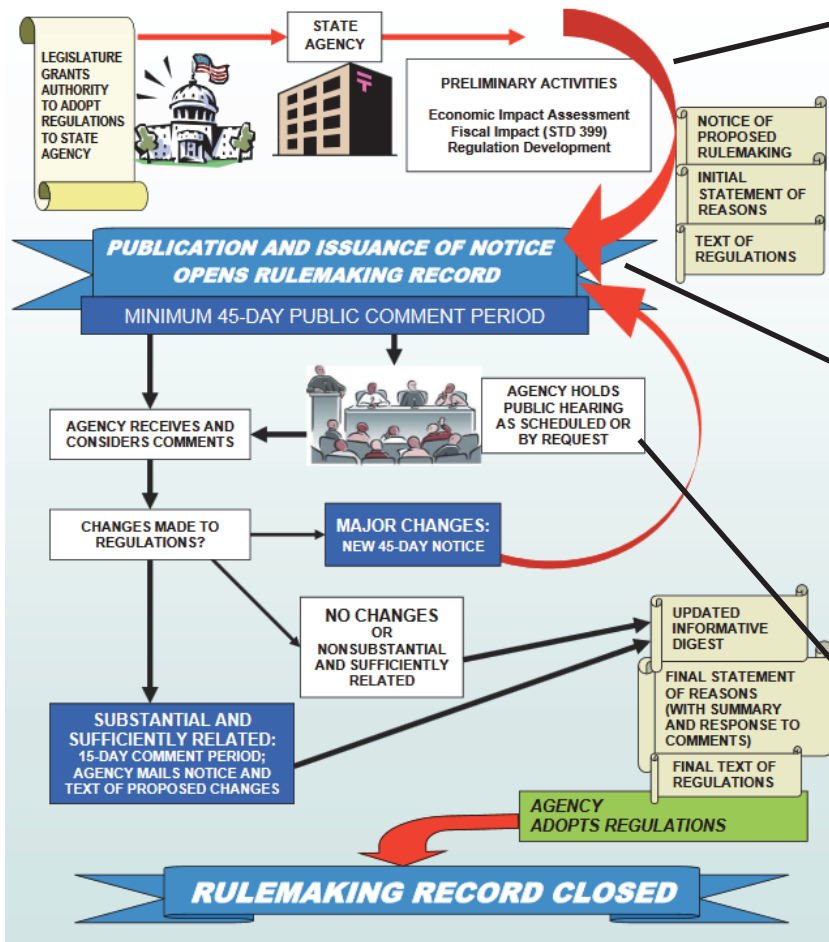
LEGISLATURE GRANTS AUTHORITY TO ADOPT REGULATIONS TO STATE AGENCY

STATE AGENCY

PRELIMINARY ACTIVITIES

Economic Impact Assessment
Fiscal Impact (STD 399)
Regulation Development

NOTICE OF PROPOSED RULEMAKING

INITIAL STATEMENT OF REASONS

TEXT OF REGULATIONS

PUBLICATION AND ISSUANCE OF NOTICE OPENS RULEMAKING RECORD

MINIMUM 45-DAY PUBLIC COMMENT PERIOD

AGENCY RECEIVES AND CONSIDERS COMMENTS

AGENCY HOLDS PUBLIC HEARING AS SCHEDULED OR BY REQUEST

CHANGES MADE TO REGULATIONS?

MAJOR CHANGES:
NEW 45-DAY NOTICE

NO CHANGES
OR
NONSUBSTANTIAL AND SUFFICIENTLY RELATED

UPDATED INFORMATIVE DIGEST

FINAL STATEMENT OF REASONS (WITH SUMMARY AND RESPONSE TO COMMENTS)

FINAL TEXT OF REGULATIONS

SUBSTANTIAL AND SUFFICIENTLY RELATED:
15-DAY COMMENT PERIOD; AGENCY MAILS NOTICE AND TEXT OF PROPOSED CHANGES

AGENCY ADOPTS REGULATIONS

RULEMAKING RECORD CLOSED